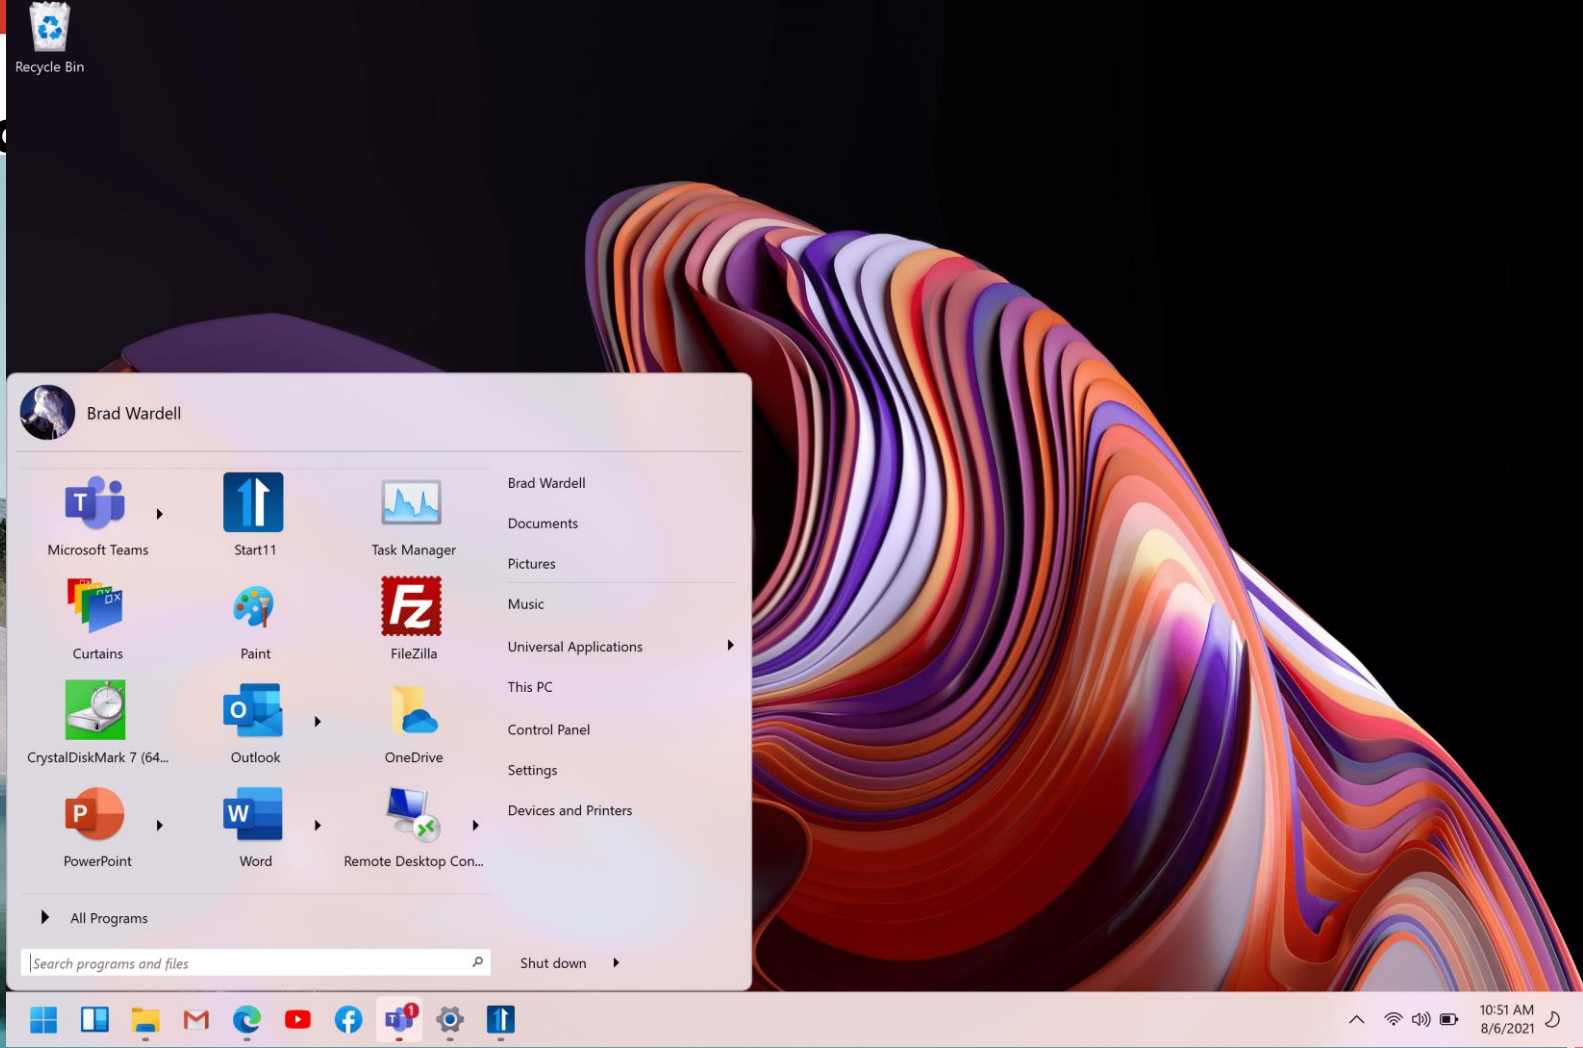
Recycle Bin

Brad Wardell

Microsoft Teams
Start11
Task Manager
Curtains
Paint
FileZilla
CrystalDiskMark 7 (64...
Outlook
OneDrive
PowerPoint
Word
Remote Desktop Con...

Brad Wardell
Documents
Pictures
Music
Universal Applications
This PC
Control Panel
Settings
Devices and Printers

All Programs

Search programs and files

Shut down

1

10:51 AM
8/6/2021